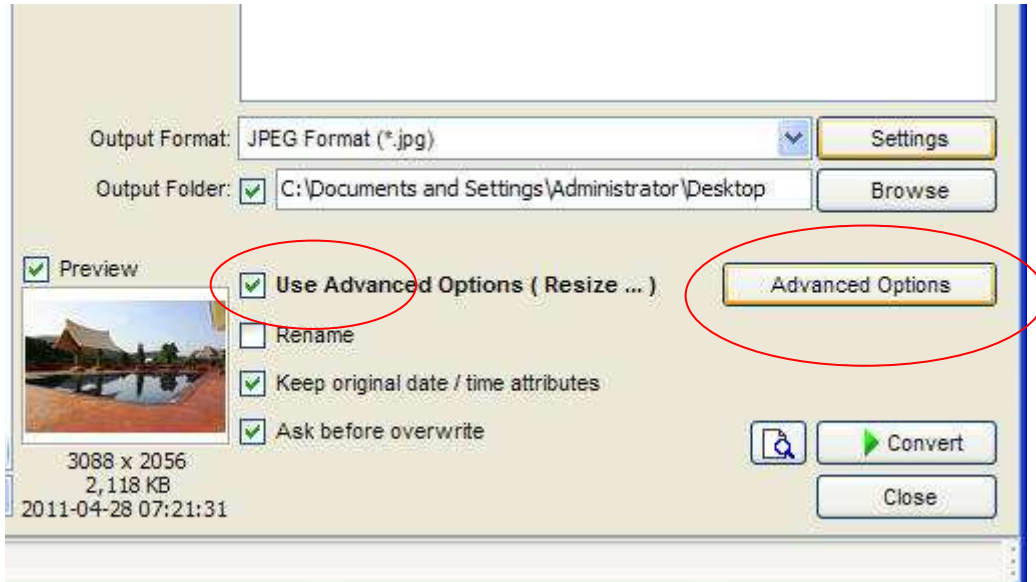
Output Format: JPEG Format (*.jpg)

Settings

Output Folder: C:\Documents and Settings\Administrator\Desktop

Browse

Preview

Use Advanced Options ( Resize ... )

Advanced Options

Rename

Keep original date / time attributes

Ask before overwrite

Convert

Close

3088 x 2056
2,118 KB
2011-04-28 07:21:31